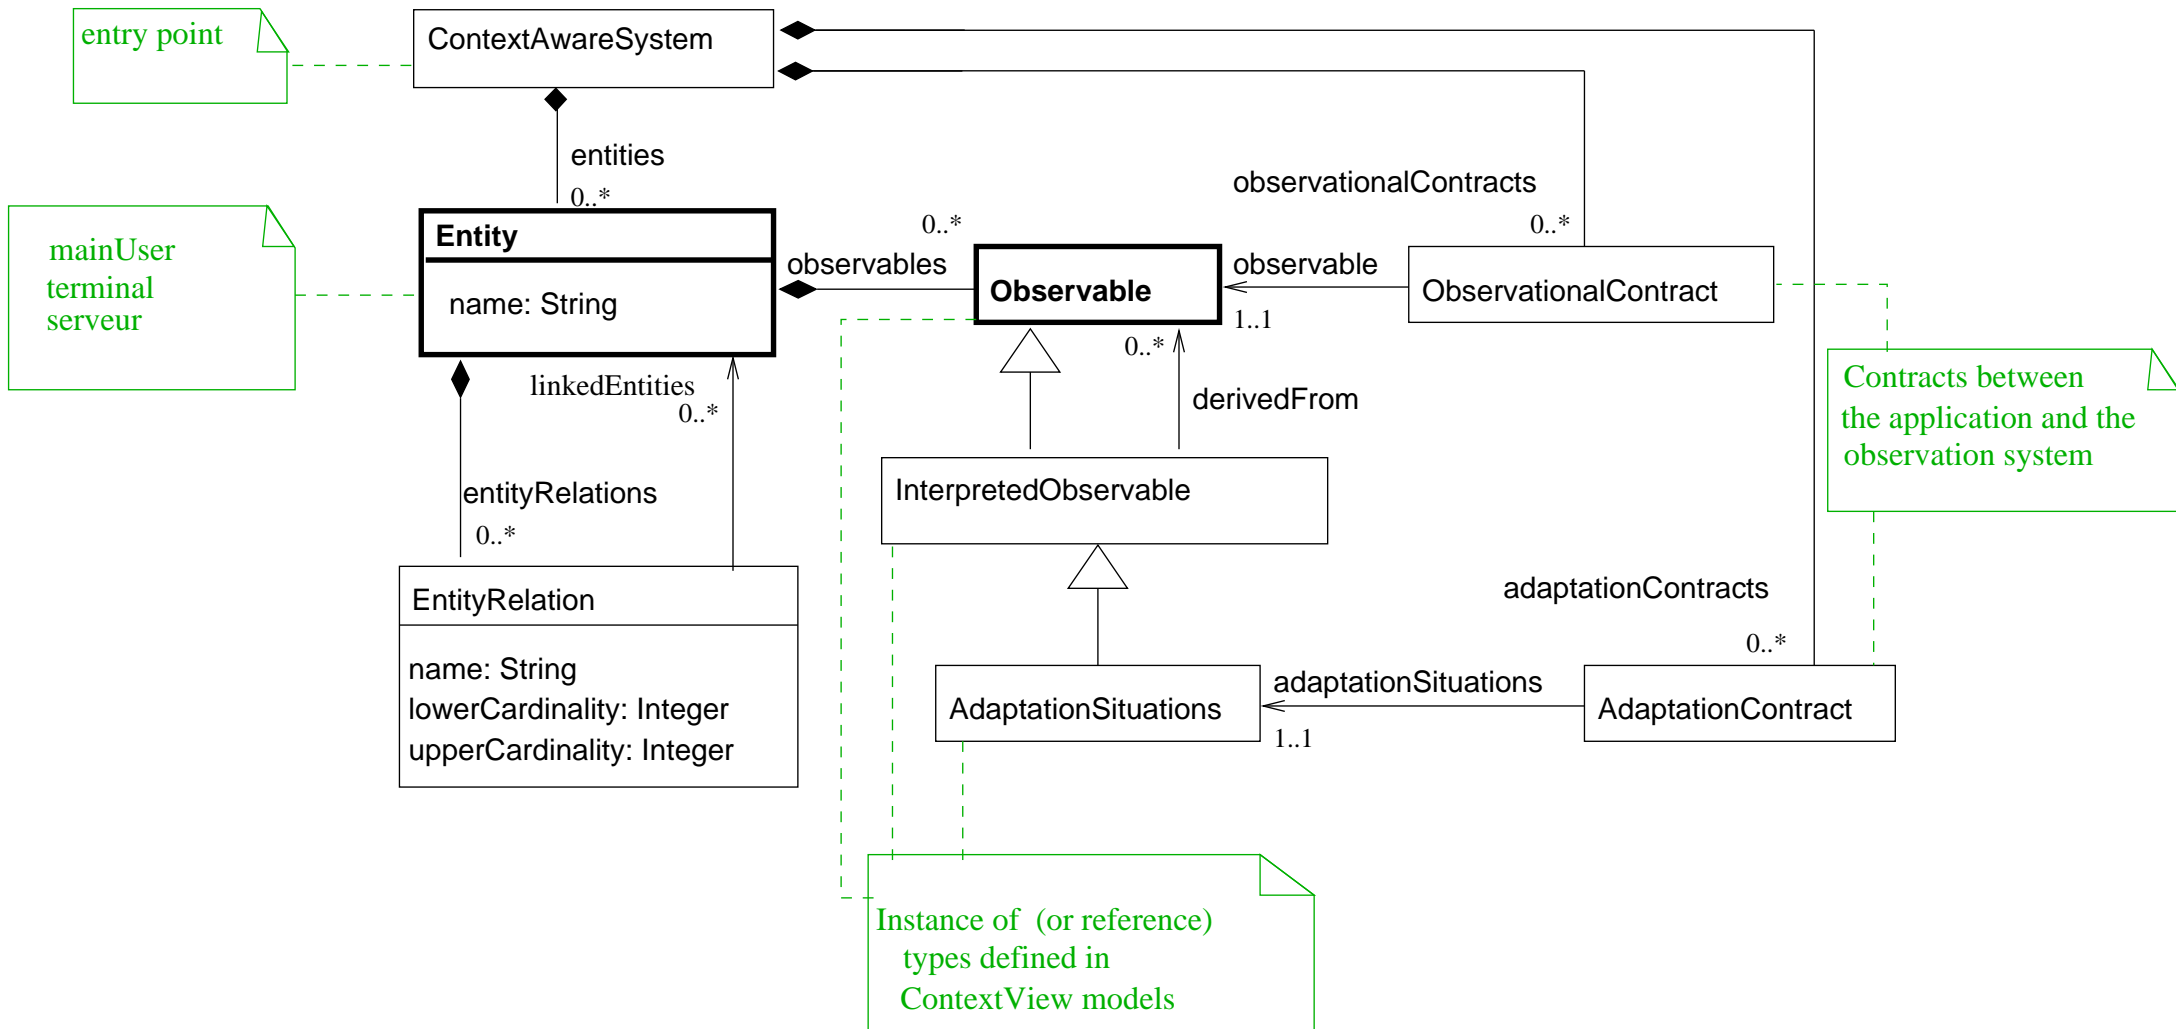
entry point

ContextAwareSystem

entities
0..*

observationalContracts
0..*

mainUser
terminal
serveur

Entity
name: String

0..*
observables

Observable

observable
1..1

ObservationalContract

linkedEntities
0..*

0..*

derivedFrom

Contracts between the application and the observation system

entityRelations
0..*

InterpretedObservable

EntityRelation
name: String
lowerCardinality: Integer
upperCardinality: Integer

adaptationContracts
0..*

AdaptationSituations

adaptationSituations
1..1

AdaptationContract

Instance of (or reference) types defined in ContextView models